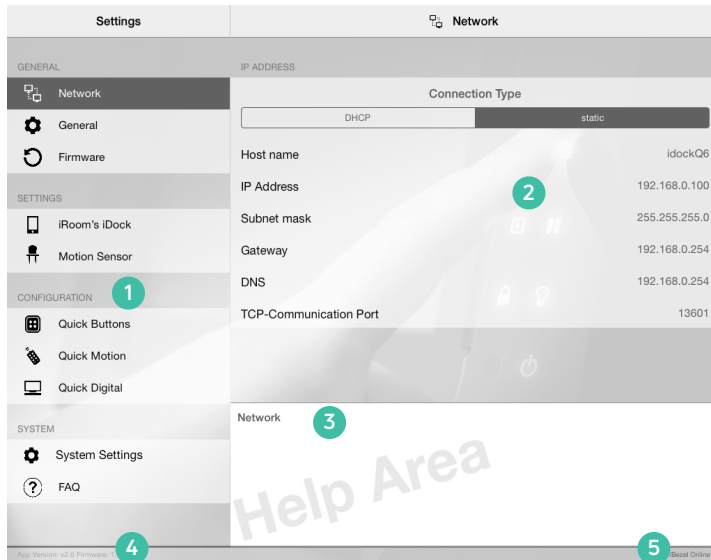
Settings

Network

GENERAL

Network

General

Firmware

SETTINGS

iRoom's iDock

Motion Sensor

CONFIGURATION

1

Quick Buttons

Quick Motion

Quick Digital

SYSTEM

System Settings

FAQ

IP ADDRESS

Connection Type

DHCP

static

Host name idockQ6

IP Address 192.168.0.100

2

Subnet mask 255.255.255.0

Gateway 192.168.0.254

DNS 192.168.0.254

TCP-Communication Port 13601

Network

3

Help Area

App Version: v2.0 Firmware: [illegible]

4

5

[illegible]Bezel Online